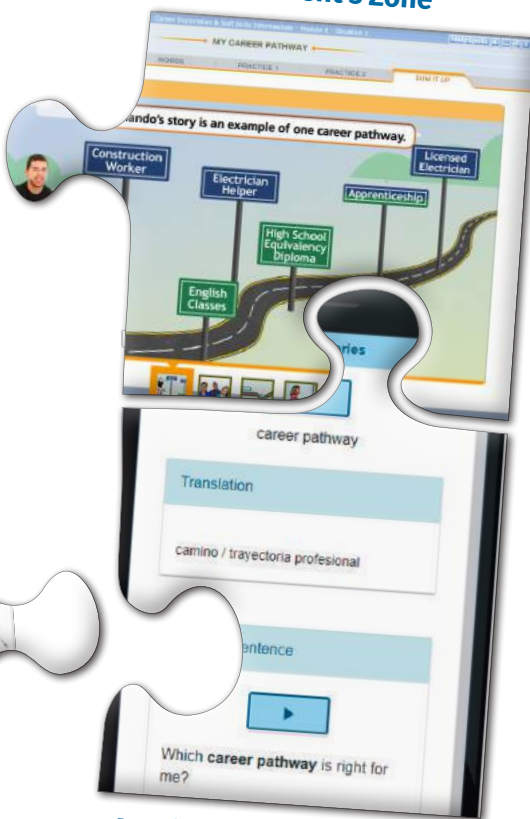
Career Exploration & Soft Skills Intermediate · Module 1 · Situation 1

MY CAREER PATHWAY

WORDS

PRACTICE 1

PRACTICE 2

SUM IT UP

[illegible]ando's story is an example of one career pathway.

Construction Worker

Electrician Helper

Licensed Electrician

Apprenticeship

High School Equivalency Diploma

English Classes

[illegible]ries

career pathway

Translation

camino / trayectoria profesional

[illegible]entence

Which **career pathway** is right for me?